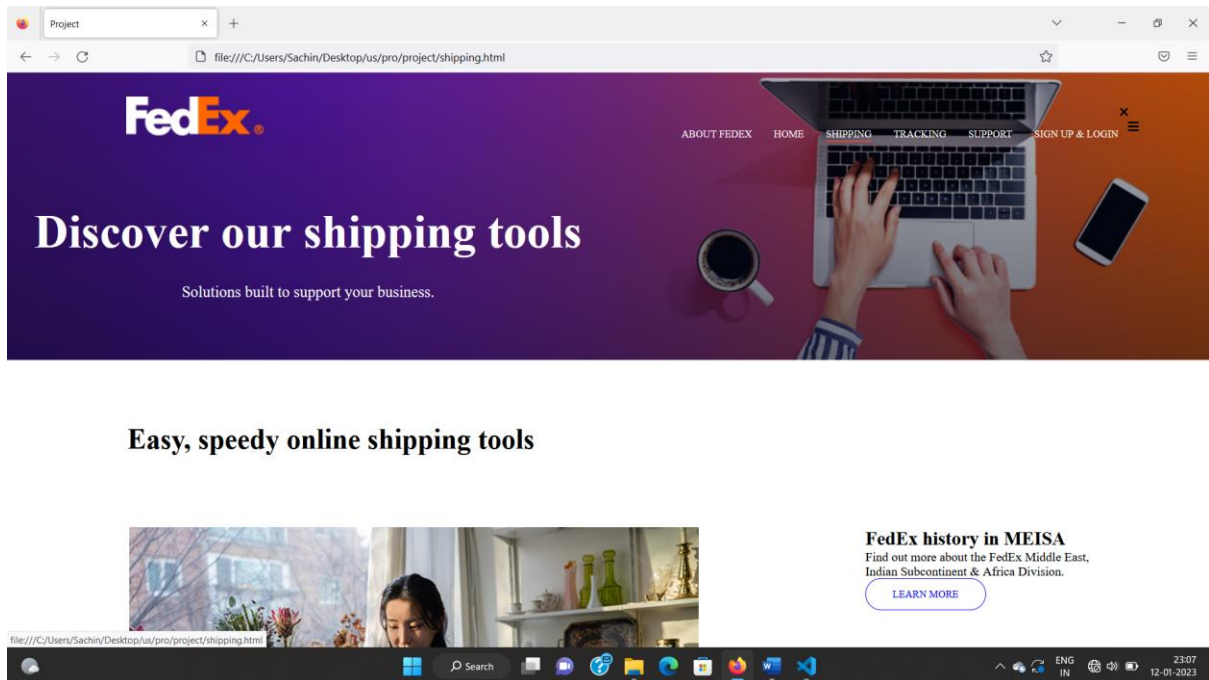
Project

file:///C:/Users/Sachin/Desktop/us/pro/project/shipping.html

FedEx.

ABOUT FEDEX HOME SHIPPING TRACKING SUPPORT SIGN UP & LOGIN

Discover our shipping tools

Solutions built to support your business.

Easy, speedy online shipping tools

FedEx history in MEISA

Find out more about the FedEx Middle East, Indian Subcontinent & Africa Division.

LEARN MORE

file:///C:/Users/Sachin/Desktop/us/pro/project/shipping.html

Search

ENG IN

23:07
12-01-2023